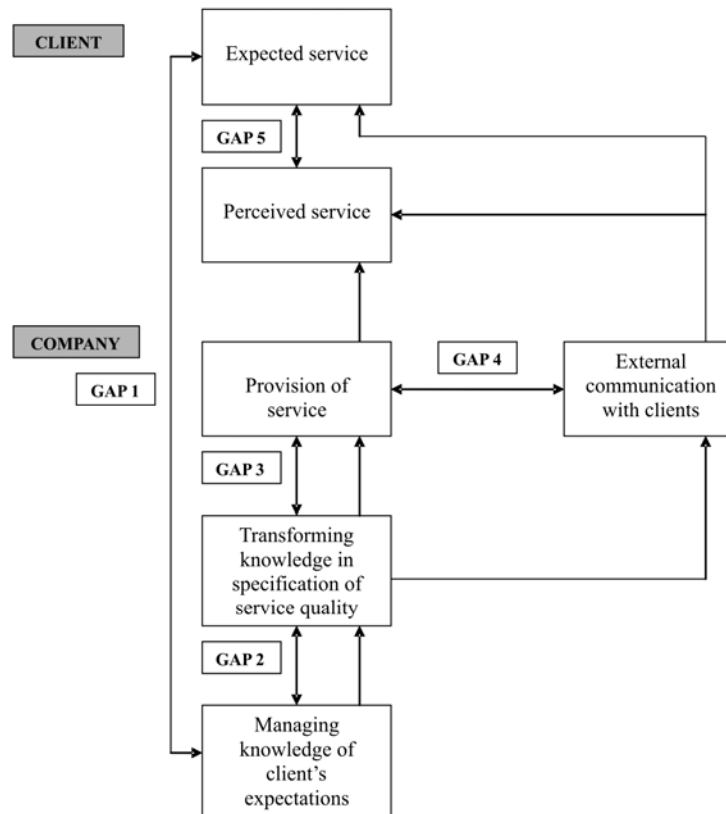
CLIENT

Expected service

GAP 5

Perceived service

COMPANY

GAP 1

Provision of service

GAP 4

External communication with clients

GAP 3

Transforming knowledge in specification of service quality

GAP 2

Managing knowledge of client's expectations